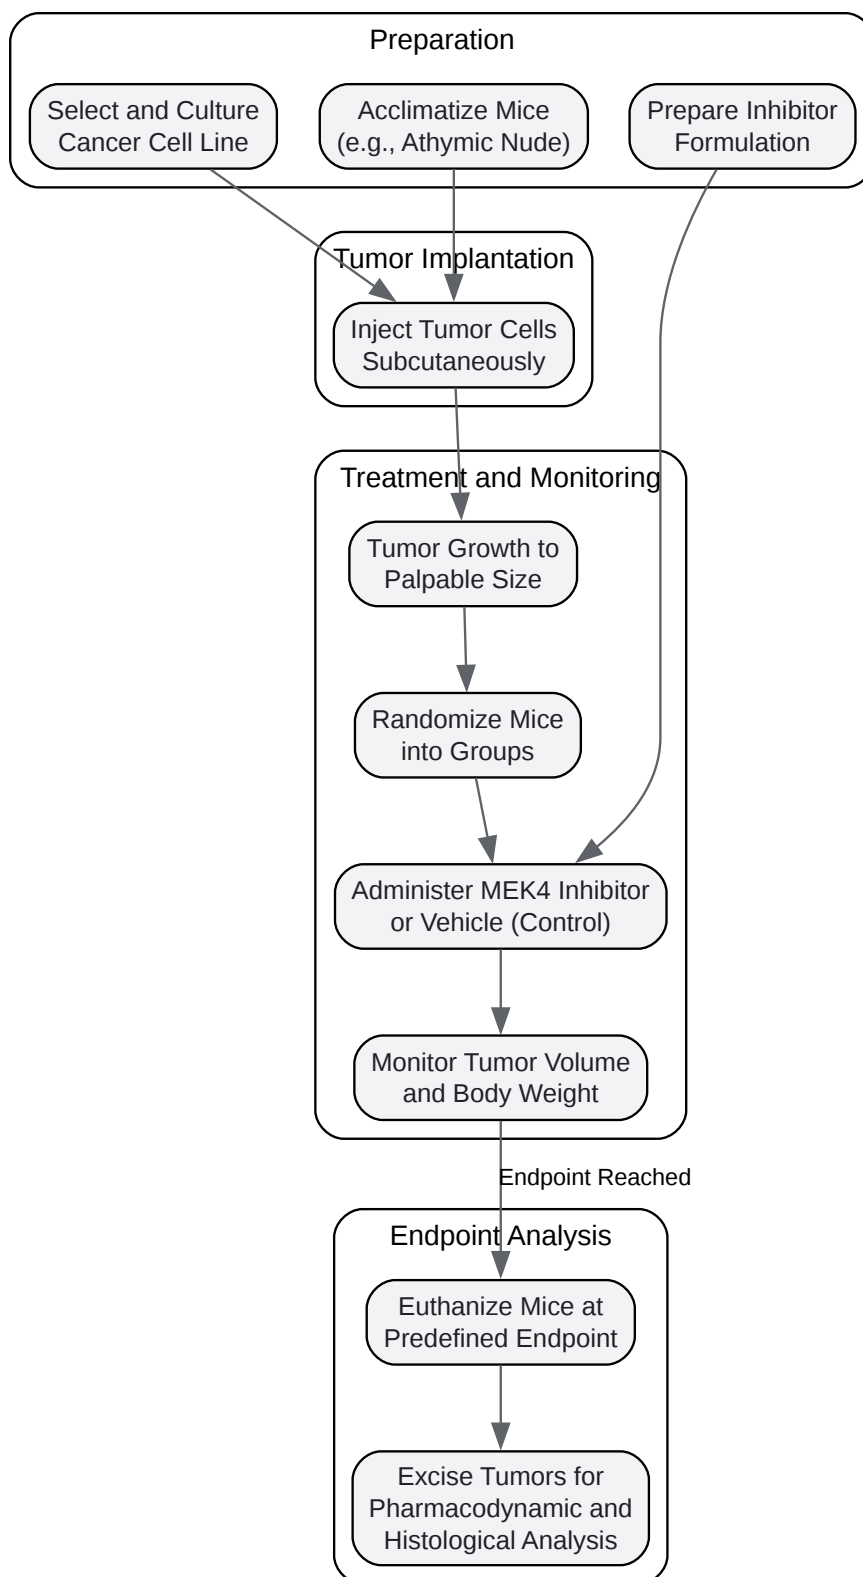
Preparation

Select and Culture Cancer Cell Line

Acclimatize Mice (e.g., Athymic Nude)

Prepare Inhibitor Formulation

Tumor Implantation

Inject Tumor Cells Subcutaneously

Treatment and Monitoring

Tumor Growth to Palpable Size

Randomize Mice into Groups

Administer MEK4 Inhibitor or Vehicle (Control)

Monitor Tumor Volume and Body Weight

Endpoint Reached

Endpoint Analysis

Euthanize Mice at Predefined Endpoint

Excise Tumors for Pharmacodynamic and Histological Analysis